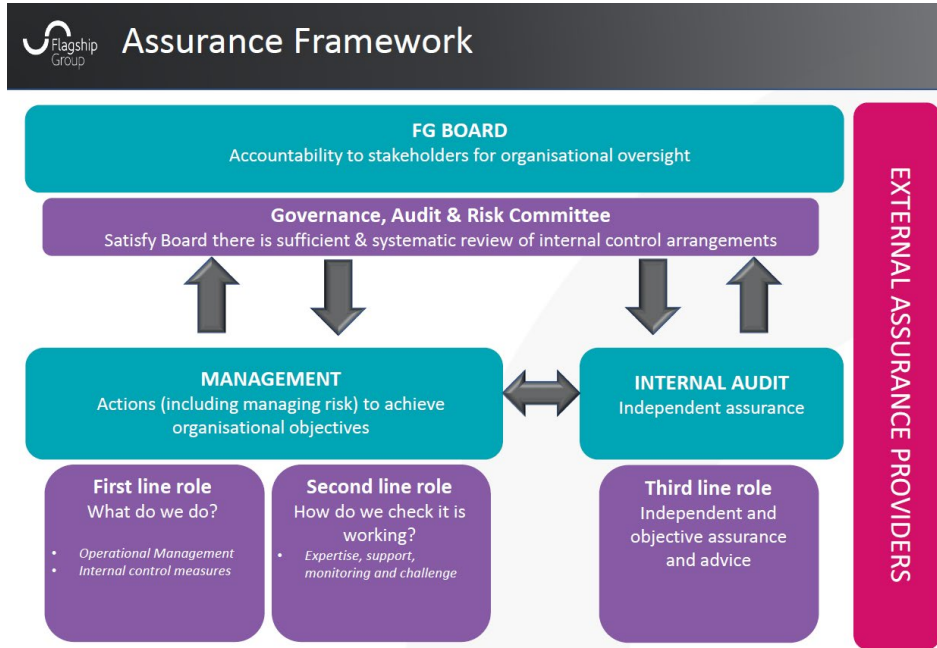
Flagship Group

Assurance Framework

FG BOARD
Accountability to stakeholders for organisational oversight

Governance, Audit & Risk Committee
Satisfy Board there is sufficient & systematic review of internal control arrangements

MANAGEMENT
Actions (including managing risk) to achieve organisational objectives

INTERNAL AUDIT
Independent assurance

First line role
What do we do?
- Operational Management
- Internal control measures

Second line role
How do we check it is working?
- Expertise, support, monitoring and challenge

Third line role
Independent and objective assurance and advice

EXTERNAL ASSURANCE PROVIDERS